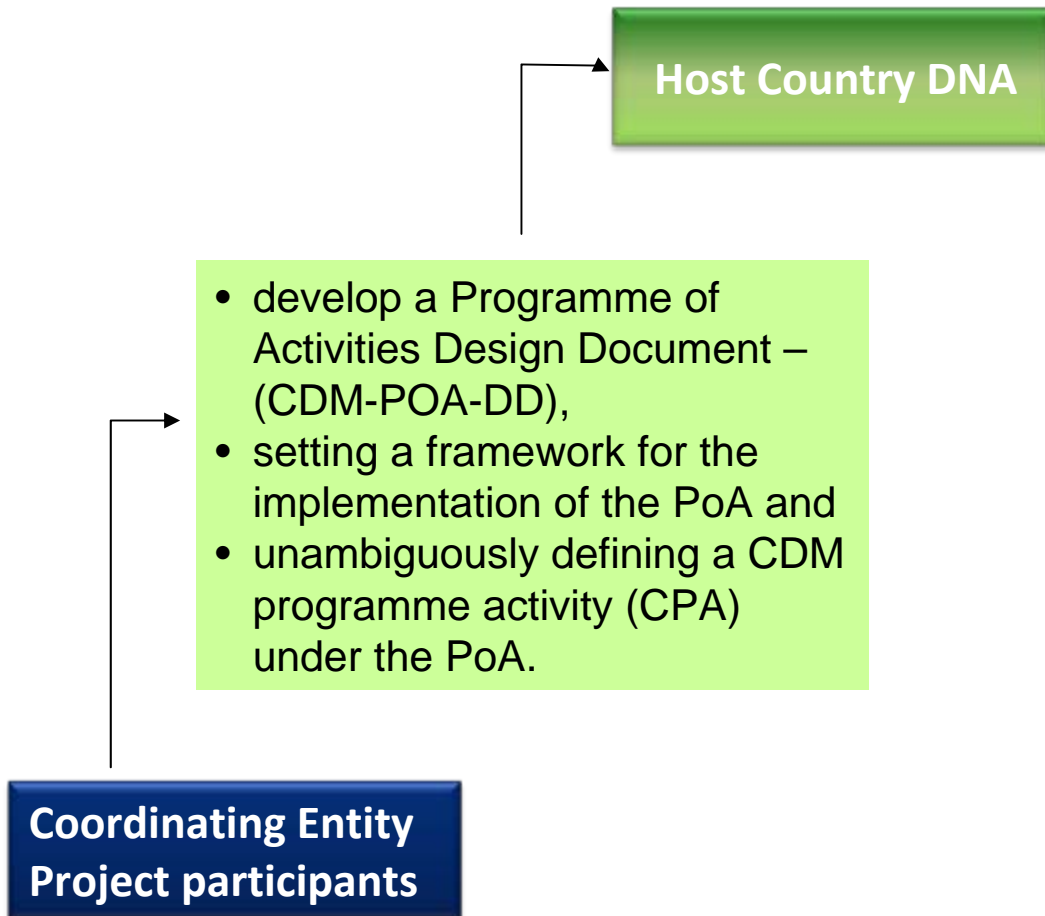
Host Country DNA

- develop a Programme of Activities Design Document – (CDM-POA-DD),
- setting a framework for the implementation of the PoA and
- unambiguously defining a CDM programme activity (CPA) under the PoA.

Coordinating Entity
Project participants